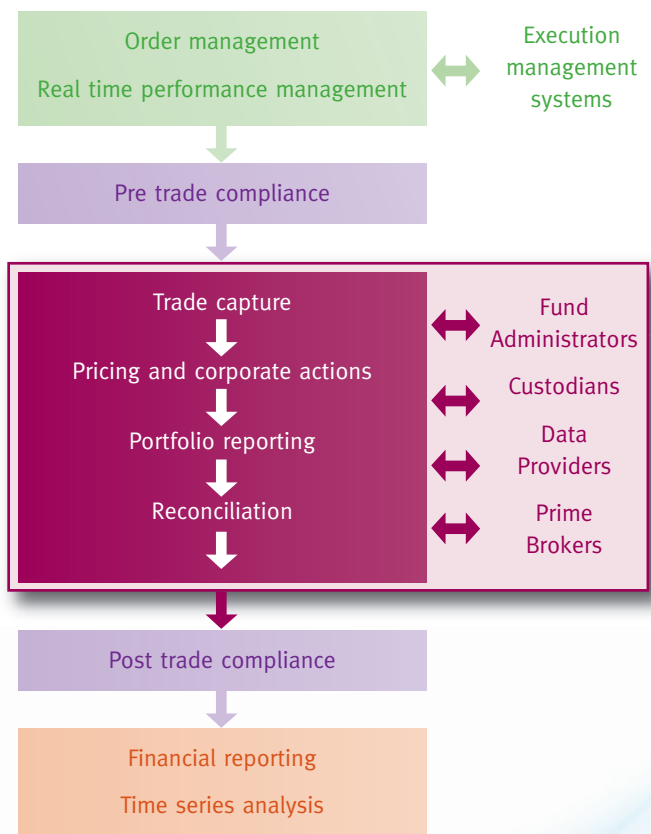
Order management

Real time performance management

Execution management systems

Pre trade compliance

Trade capture

Pricing and corporate actions

Portfolio reporting

Reconciliation

Fund Administrators

Custodians

Data Providers

Prime Brokers

Post trade compliance

Financial reporting

Time series analysis